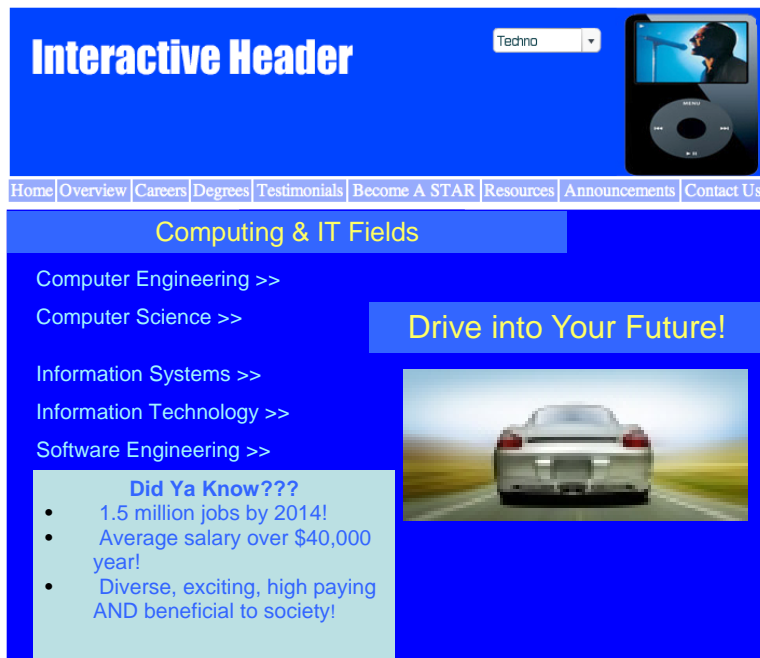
Interactive Header

Techno

MENU

Home Overview Careers Degrees Testimonials Become A STAR Resources Announcements Contact Us

Computing & IT Fields

Computer Engineering >>

Computer Science >>

Drive into Your Future!

Information Systems >>

Information Technology >>

Software Engineering >>

Did Ya Know???

- 1.5 million jobs by 2014!
- Average salary over $40,000 year!
- Diverse, exciting, high paying AND beneficial to society!